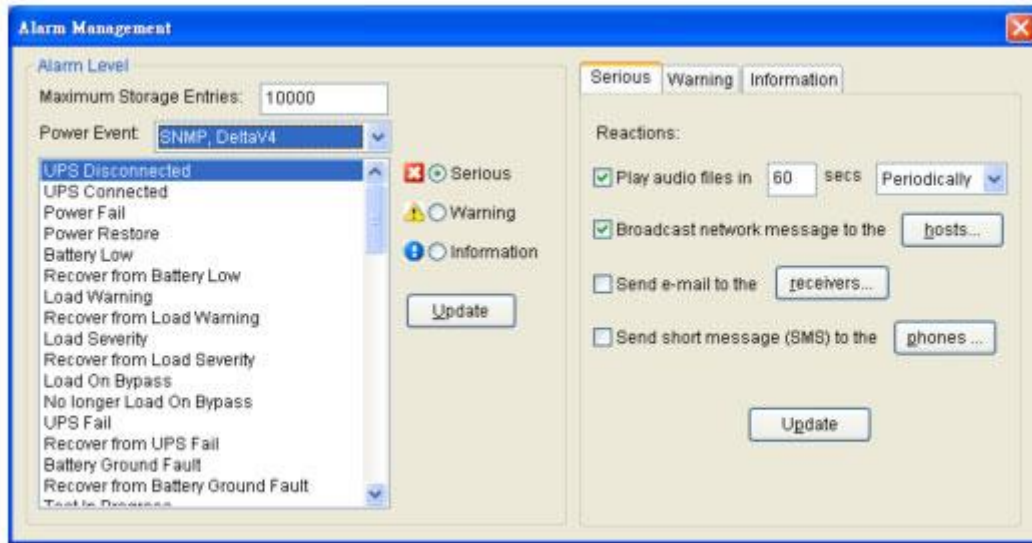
Alarm Management

Alarm Level

Maximum Storage Entries: 10000

Power Event: SNMP, DeltaV4

UPS Disconnected
UPS Connected
Power Fail
Power Restore
Battery Low
Recover from Battery Low
Load Warning
Recover from Load Warning
Load Severity
Recover from Load Severity
Load On Bypass
No longer Load On Bypass
UPS Fail
Recover from UPS Fail
Battery Ground Fault
Recover from Battery Ground Fault
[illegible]

Serious
Warning
Information

Update

Serious | Warning | Information

Reactions:

Play audio files in 60 secs Periodically

Broadcast network message to the hosts...

Send e-mail to the receivers...

Send short message (SMS) to the phones ...

Update